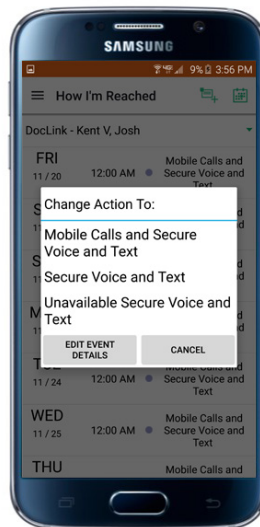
SAMSUNG

9% 3:56 PM

How I'm Reached

DocLink - Kent V, Josh

FRI
11/20
12:00 AM
Mobile Calls and Secure Voice and Text

S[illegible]
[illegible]d

S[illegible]
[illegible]d

M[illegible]
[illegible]d

T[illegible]
11/24
12:00 AM
Mobile Calls and Secure Voice and Text

WED
11/25
12:00 AM
Mobile Calls and Secure Voice and Text

THU
Mobile Calls and

Change Action To:

Mobile Calls and Secure Voice and Text

Secure Voice and Text

Unavailable Secure Voice and Text

EDIT EVENT DETAILS

CANCEL